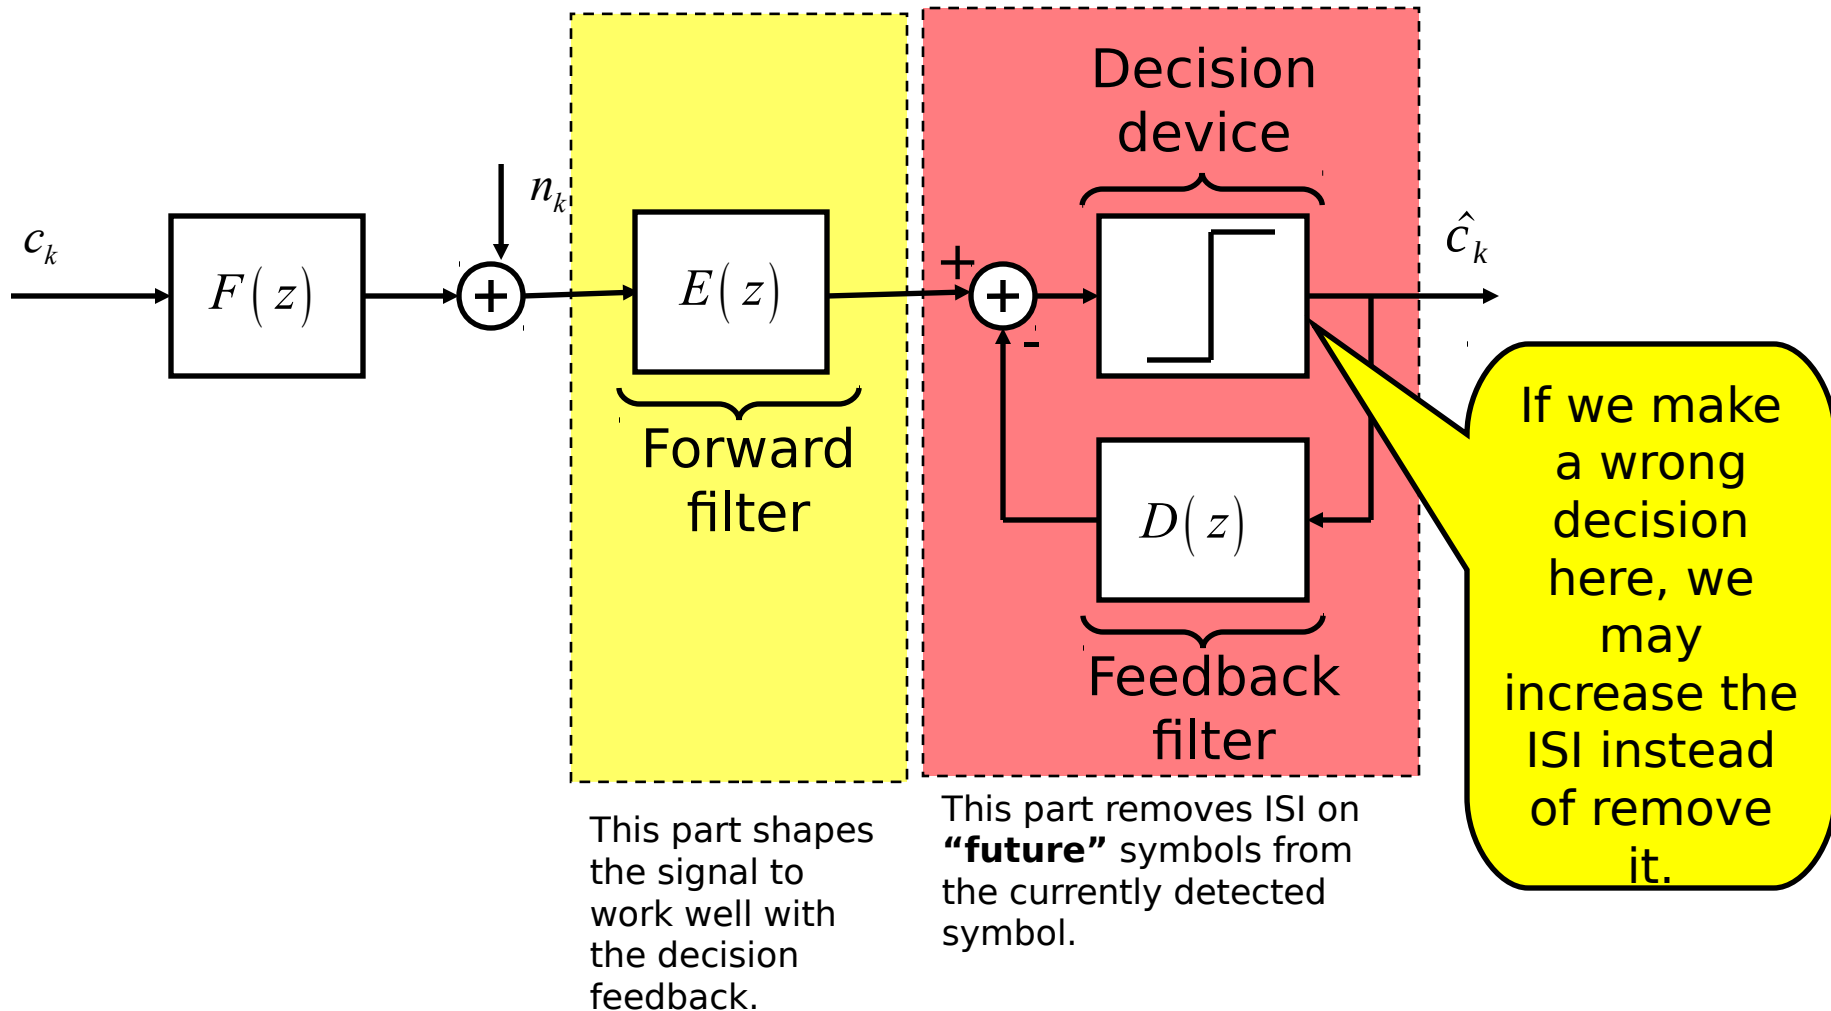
$c_k$

$F(z)$

$n_k$

$E(z)$

Forward filter

Decision device

$+$

$-$

$\hat{c}_k$

$D(z)$

Feedback filter

If we make a wrong decision here, we may increase the ISI instead of remove it.

This part shapes the signal to work well with the decision feedback.

This part removes ISI on **“future”** symbols from the currently detected symbol.